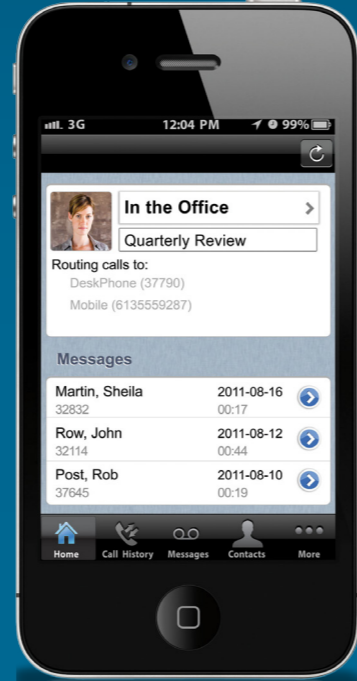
3G 12:04 PM 99%

In the Office

Quarterly Review

Routing calls to:

DeskPhone (37790)

Mobile (6135559287)

Messages

| | | |
|---|---|---|
| Martin, Sheila | 2011-08-16 | |
| 32832 | 00:17 | |
| Row, John | 2011-08-12 | |
| 32114 | 00:44 | |
| Post, Rob | 2011-08-10 | |
| 37645 | 00:19 | |

Home Call History Messages Contacts More